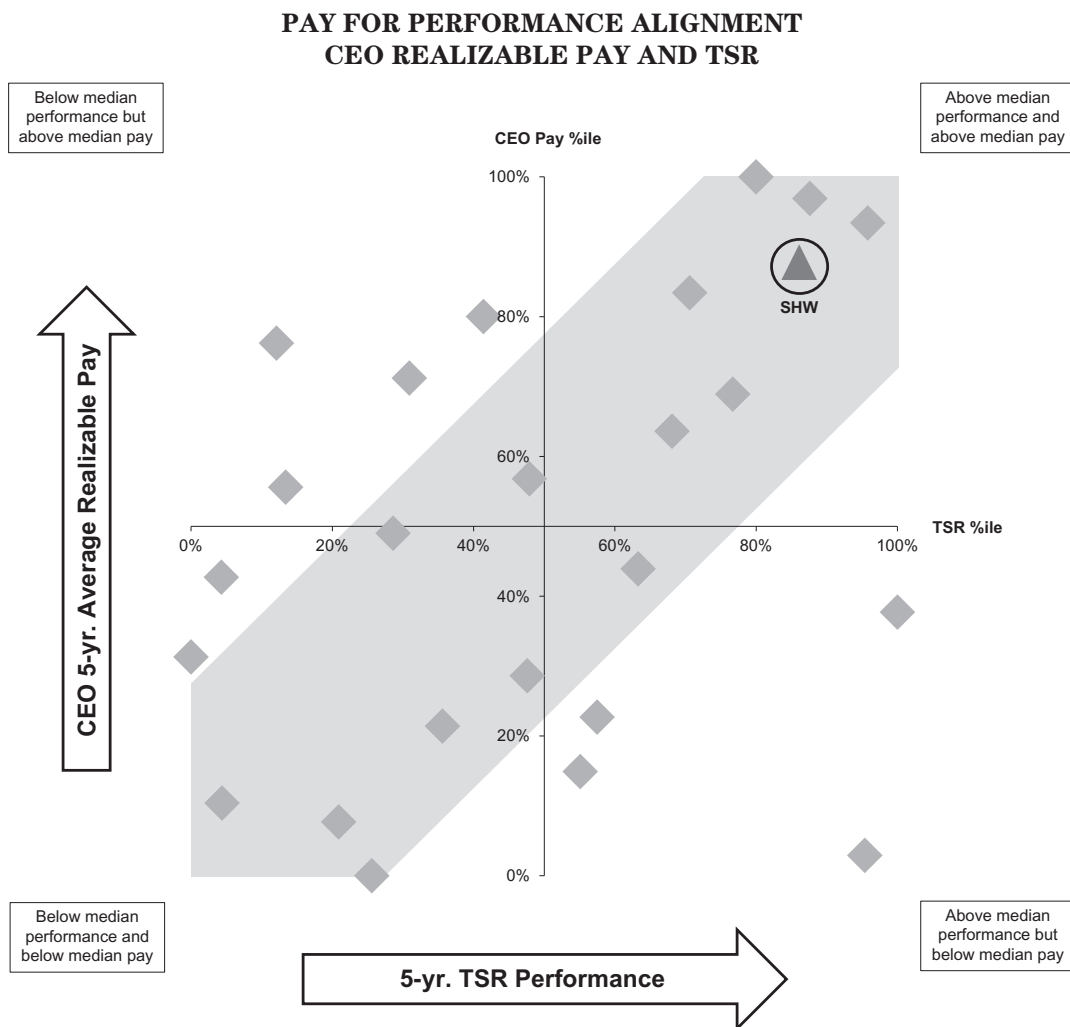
PAY FOR PERFORMANCE ALIGNMENT
CEO REALIZABLE PAY AND TSR

Below median performance but above median pay

Above median performance and above median pay

CEO Pay %ile

100%

80%

60%

40%

20%

0%

SHW

TSR %ile

0%
20%
40%
60%
80%
100%

CEO 5-yr. Average Realizable Pay

Below median performance and below median pay

Above median performance but below median pay

5-yr. TSR Performance